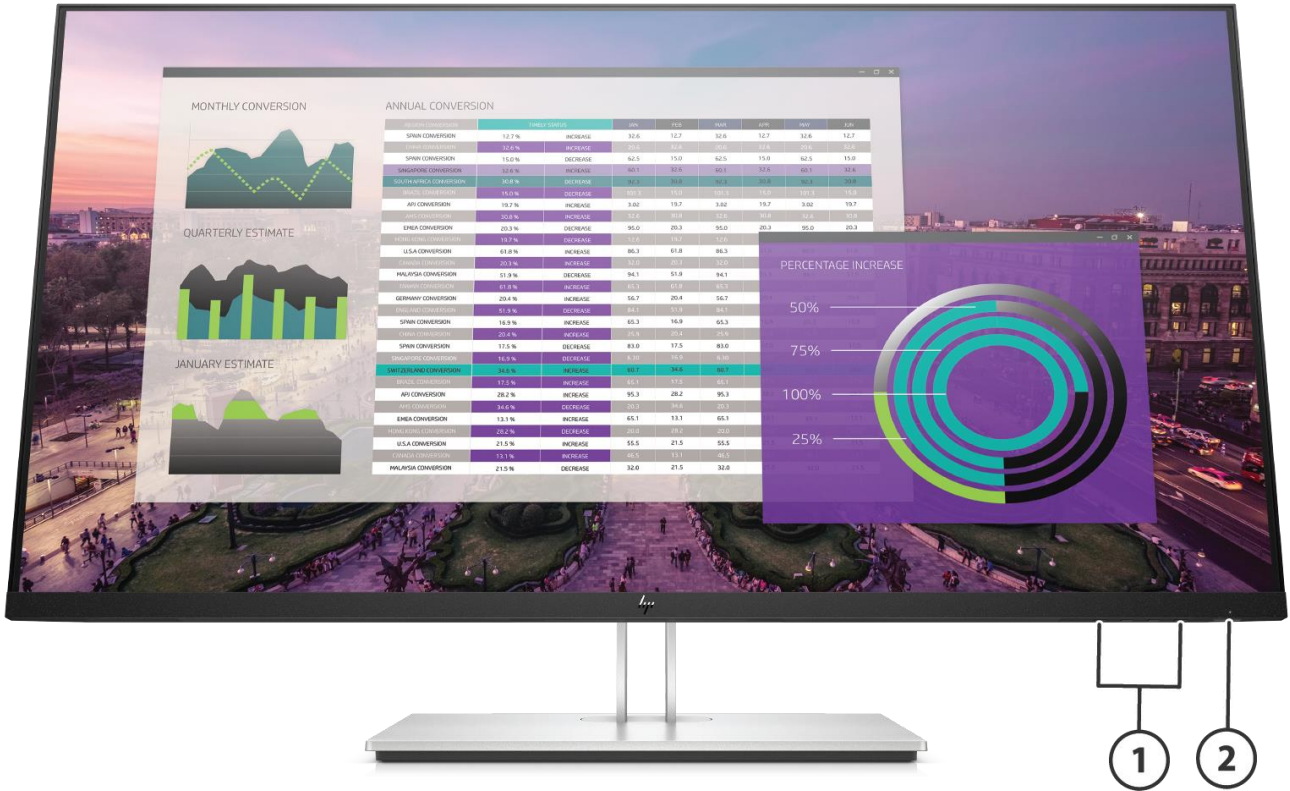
MONTHLY CONVERSION

QUARTERLY ESTIMATE

JANUARY ESTIMATE

ANNUAL CONVERSION

| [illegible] | TIMELY STATUS | | JAN | FEB | MAR | APR | MAY | JUN |
|---|---|---|---|---|---|---|---|---|
| SPAIN CONVERSION | 12.7 % | INCREASE | 32.6 | 12.7 | 32.6 | 12.7 | 32.6 | 12.7 |
| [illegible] | 32.6 % | INCREASE | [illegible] | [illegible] | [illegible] | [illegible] | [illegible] | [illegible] |
| SPAIN CONVERSION | 15.0 % | DECREASE | 62.5 | 15.0 | 62.5 | 15.0 | 62.5 | 15.0 |
| SINGAPORE CONVERSION | 32.6 % | INCREASE | 60.1 | 32.6 | 60.1 | 32.6 | 60.1 | 32.6 |
| SOUTH AFRICA CONVERSION | 30.8 % | DECREASE | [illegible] | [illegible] | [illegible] | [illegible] | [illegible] | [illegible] |
| BRAZIL CONVERSION | 15.0 % | DECREASE | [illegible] | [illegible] | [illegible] | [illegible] | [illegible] | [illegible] |
| API CONVERSION | 19.7 % | INCREASE | 3.02 | 19.7 | 3.02 | 19.7 | 3.02 | 19.7 |
| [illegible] | 30.8 % | INCREASE | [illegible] | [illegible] | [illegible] | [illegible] | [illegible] | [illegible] |
| EMEA CONVERSION | 20.3 % | DECREASE | 95.0 | 20.3 | 95.0 | 20.3 | 95.0 | 20.3 |
| HONG KONG CONVERSION | 19.7 % | DECREASE | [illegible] | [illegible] | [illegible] | | | |
| U.S.A CONVERSION | 61.8 % | INCREASE | 86.3 | 61.8 | 86.3 | | | |
| CANADA CONVERSION | 20.3 % | DECREASE | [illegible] | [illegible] | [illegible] | | | |
| MALAYSIA CONVERSION | 51.9 % | DECREASE | 94.1 | 51.9 | 94.1 | | | |
| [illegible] | 61.8 % | INCREASE | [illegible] | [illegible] | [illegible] | | | |
| GERMANY CONVERSION | 20.4 % | INCREASE | 56.7 | 20.4 | 56.7 | | | |
| ENGLAND CONVERSION | 51.9 % | DECREASE | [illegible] | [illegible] | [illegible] | | | |
| SPAIN CONVERSION | 16.9 % | INCREASE | 65.3 | 16.9 | 65.3 | | | |
| CHINA CONVERSION | 20.4 % | INCREASE | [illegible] | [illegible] | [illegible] | | | |
| SPAIN CONVERSION | 17.5 % | DECREASE | 83.0 | 17.5 | 83.0 | | | |
| SINGAPORE CONVERSION | 16.9 % | DECREASE | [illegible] | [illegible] | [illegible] | | | |
| SWITZERLAND CONVERSION | 34.6 % | INCREASE | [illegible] | 34.6 | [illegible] | | | |
| BRAZIL CONVERSION | 17.5 % | INCREASE | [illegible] | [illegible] | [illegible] | | | |
| API CONVERSION | 28.2 % | INCREASE | 95.3 | 28.2 | 95.3 | | | |
| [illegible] | 34.6 % | DECREASE | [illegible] | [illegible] | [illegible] | | | |
| EMEA CONVERSION | 13.1 % | INCREASE | 65.1 | 13.1 | 65.1 | | | |
| HONG KONG CONVERSION | 28.2 % | DECREASE | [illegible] | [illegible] | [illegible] | | | |
| U.S.A CONVERSION | 21.5 % | INCREASE | 55.5 | 21.5 | 55.5 | | | |
| CANADA CONVERSION | 13.1 % | INCREASE | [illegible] | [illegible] | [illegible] | | | |
| MALAYSIA CONVERSION | 21.5 % | DECREASE | 32.0 | 21.5 | 32.0 | | | |

PERCENTAGE INCREASE

50%

75%

100%

25%

hp

1

2